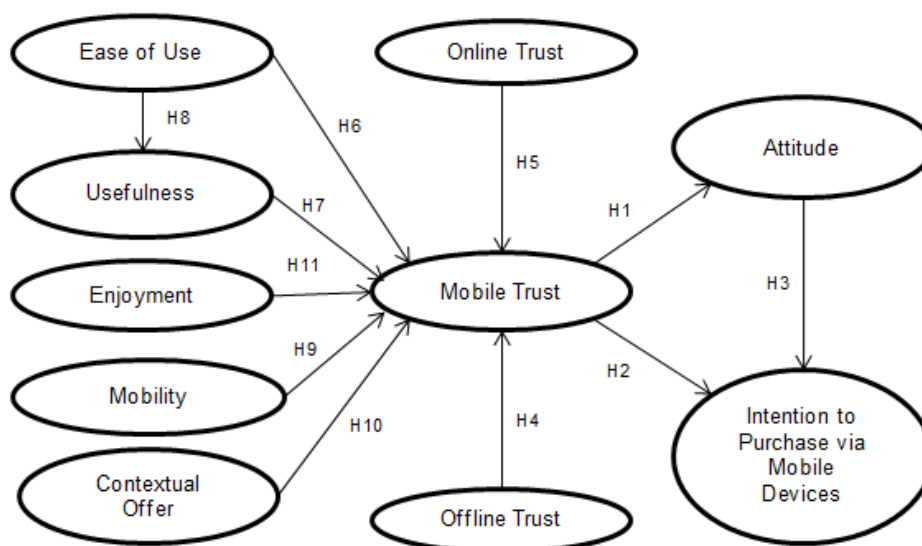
Ease of Use

H8

Usefulness

Enjoyment

Mobility

Contextual Offer

H6

H7

H11

H9

H10

Online Trust

H5

Mobile Trust

H4

Offline Trust

H1

H2

Attitude

H3

Intention to Purchase via Mobile Devices